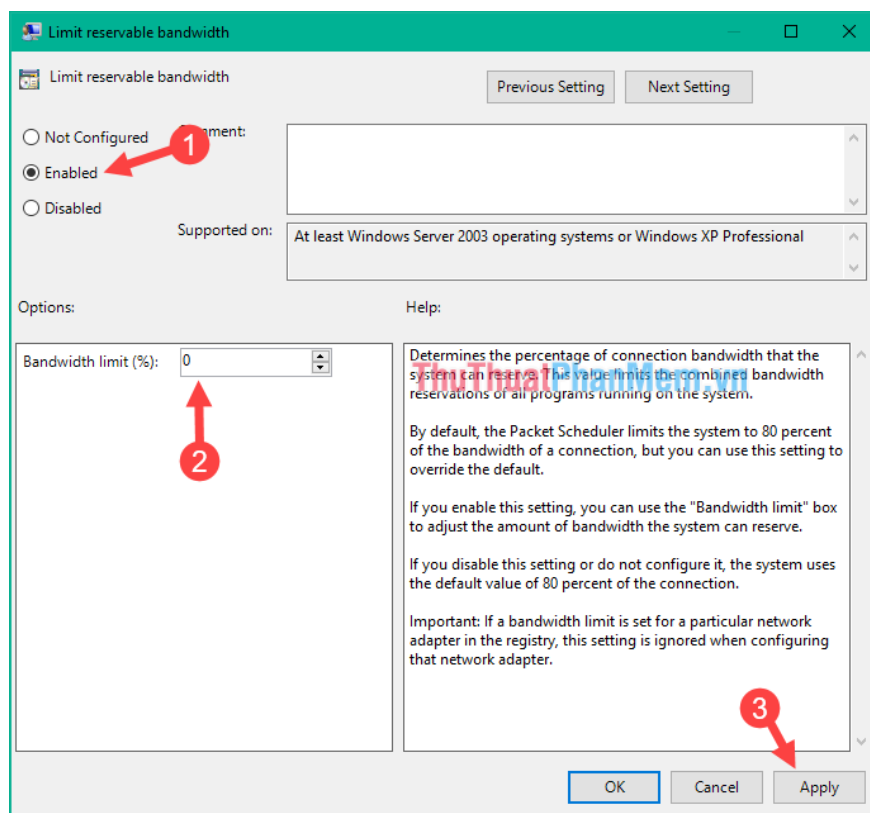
Limit reservable bandwidth

Limit reservable bandwidth

Previous Setting

Next Setting

Not Configured

Enabled

Disabled

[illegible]ment:

1

Supported on:

At least Windows Server 2003 operating systems or Windows XP Professional

Options:

Help:

Bandwidth limit (%): 0

2

Determines the percentage of connection bandwidth that the system can reserve. This value limits the combined bandwidth reservations of all programs running on the system.

ThuThuatPhanMem.vn

By default, the Packet Scheduler limits the system to 80 percent of the bandwidth of a connection, but you can use this setting to override the default.

If you enable this setting, you can use the "Bandwidth limit" box to adjust the amount of bandwidth the system can reserve.

If you disable this setting or do not configure it, the system uses the default value of 80 percent of the connection.

Important: If a bandwidth limit is set for a particular network adapter in the registry, this setting is ignored when configuring that network adapter.

3

OK

Cancel

Apply